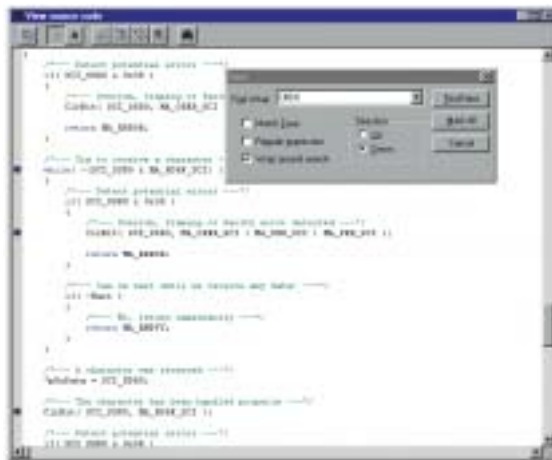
View source code

/*--- Detect potential errors ---*/
if( SCI_0SR0 & 0x0E )
{
/*--- Overrun, framing or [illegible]
ClrBit( SCI_0SR0, RE_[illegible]

return RE_ERROR;

/*--- Try to receive a character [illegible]
while( !(SCI_0SR0 & RE_RDRF_SCI) )
{
/*--- Detect potential errors ---*/
if( SCI_0SR0 & 0x0E )
{
/*--- Overrun, framing or parity error detected ---*/
ClrBit( SCI_0SR0, RE_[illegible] | RE_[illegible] | RE_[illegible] );

return RE_ERROR;

/*--- Then we must wait or return any data ---*/
if( !Wait )
{
/*--- No, return immediately ---*/
return RE_EMPTY;
}
}

/*--- A character was received ---*/
*pData = SCI_0DR;

/*--- The character has been handled properly ---*/
ClrBit( SCI_0SR0, RE_RDRF_SCI );

/*--- Detect potential errors ---*/
if( SCI_0SR0 & 0x0E )

Find
Find what: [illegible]
Find Next
Mark All
Cancel
Match Case
Regular expression
Wrap around search
Direction
Up
Down